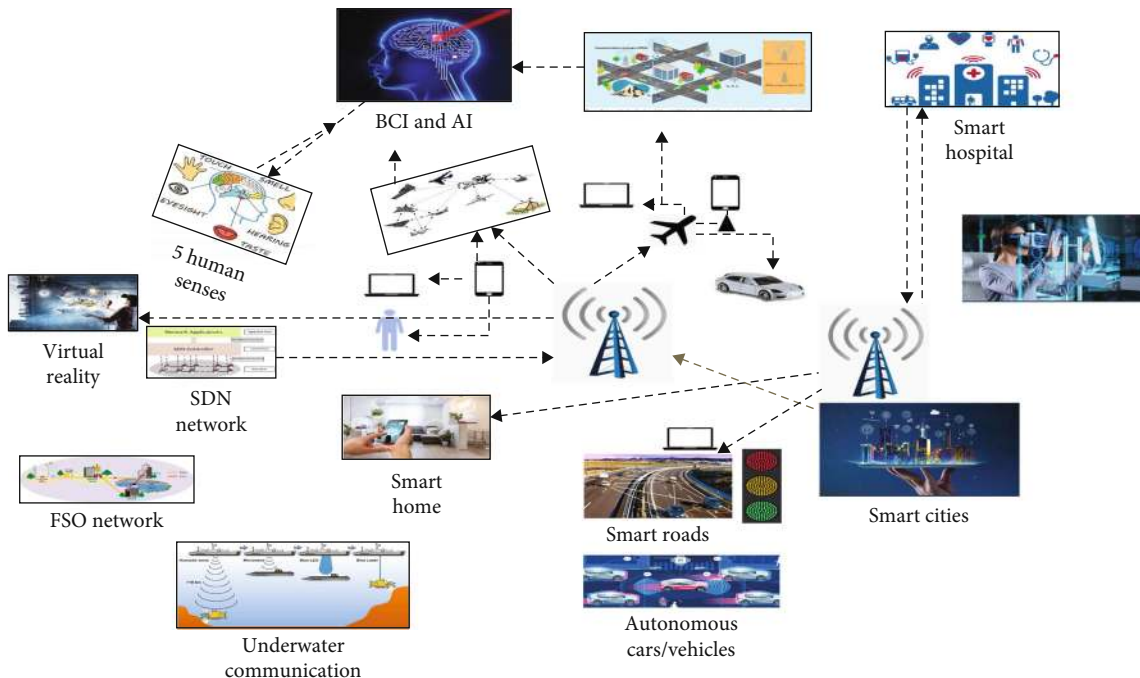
BCI and AI

Smart hospital

TOUCH
SMELL
EYESIGHT
HEARING
TASTE

5 human senses

Virtual reality

SDN network

Smart home

FSO network

Underwater communication

Smart roads

Autonomous cars/vehicles

Smart cities